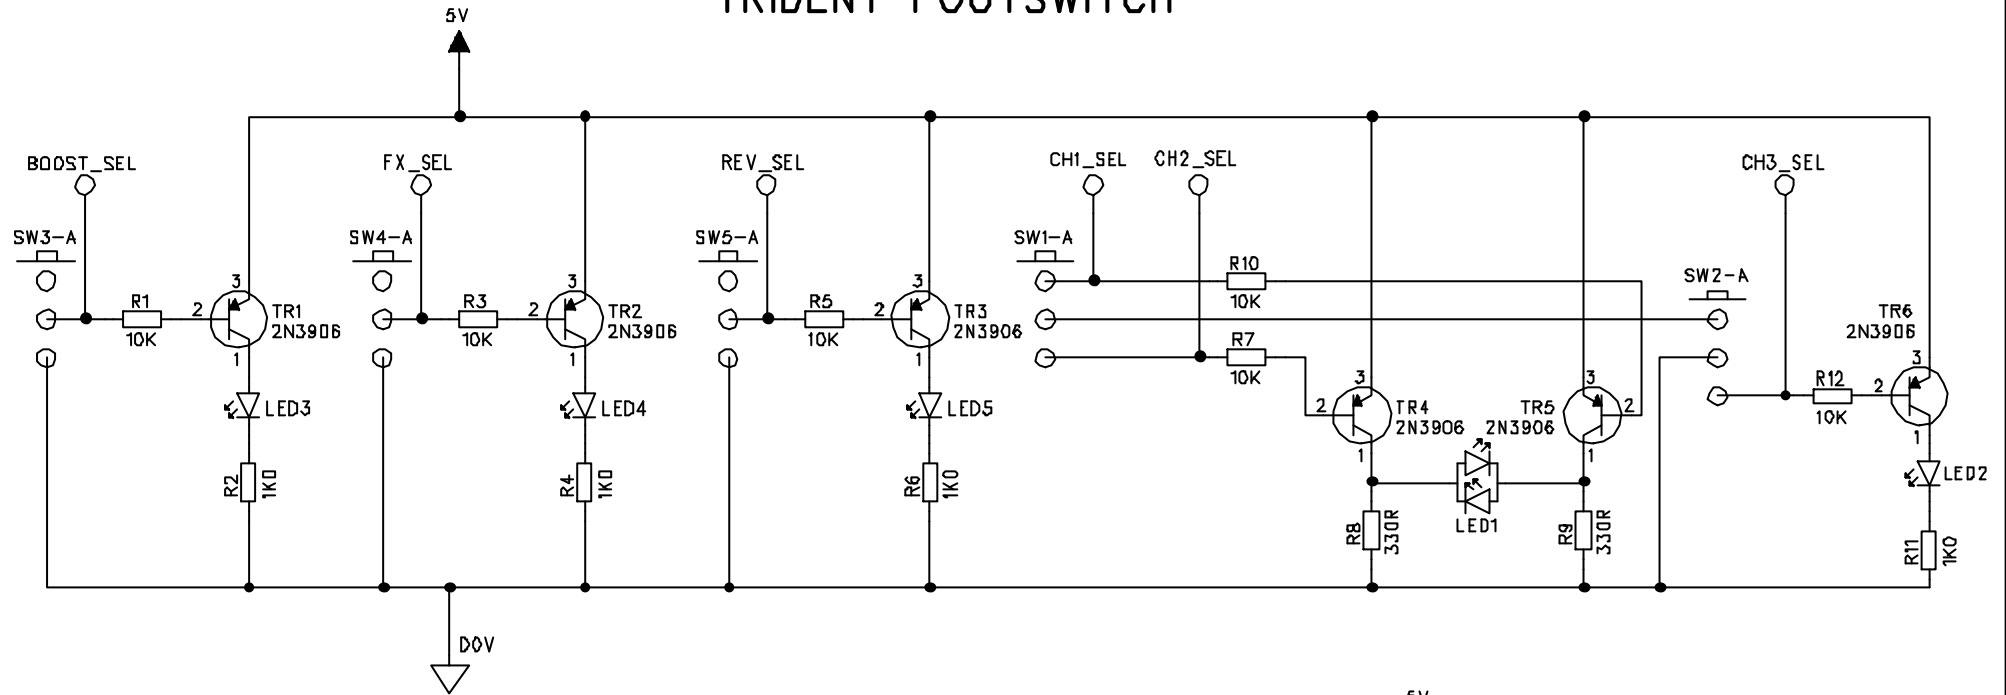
TRIDENT FOOTSWITCH

5V

BOOST_SEL
SW3-A
R1
10K
2
3
TR1
2N3906
1
LED3
R2
1K0

FX_SEL
SW4-A
R3
10K
2
3
TR2
2N3906
1
LED4
R4
1K0

REV_SEL
SW5-A
R5
10K
2
3
TR3
2N3906
1
LED5
R6
1K0

CH1_SEL
CH2_SEL
SW1-A
R10
10K
R7
10K
3
2
TR4
2N3906
1
R8
330R
LED1
TR5
2N3906
3
2
1
R9
330R

CH3_SEL
SW2-A
TR6
2N3906
3
2
R12
10K
1
LED2
R11
1K0

D0V

5V